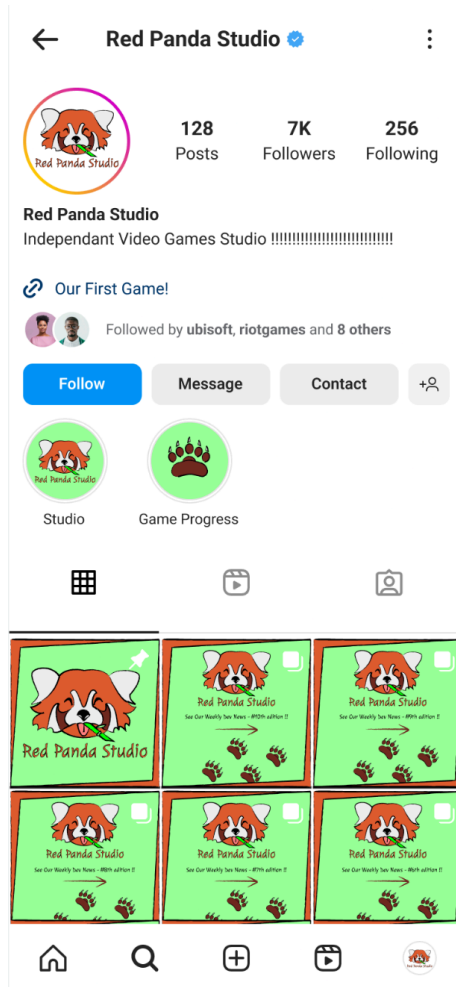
Red Panda Studio

Red Panda Studio

128
Posts

7K
Followers

256
Following

Red Panda Studio
Independant Video Games Studio !!!!!!!!!!!!!!!!!!!!!!!!!!!!!

Our First Game!

Followed by ubisoft, riotgames and 8 others

Follow
Message
Contact

Red Panda Studio
Studio

Game Progress

Red Panda Studio

Red Panda Studio
See Our Weekly Dev News - #90th edition !!

Red Panda Studio
See Our Weekly Dev News - #89th edition !!

Red Panda Studio
See Our Weekly Dev News - #88th edition !!

Red Panda Studio
See Our Weekly Dev News - #87th edition !!

Red Panda Studio
See Our Weekly Dev News - #86th edition !!

Red Panda Studio